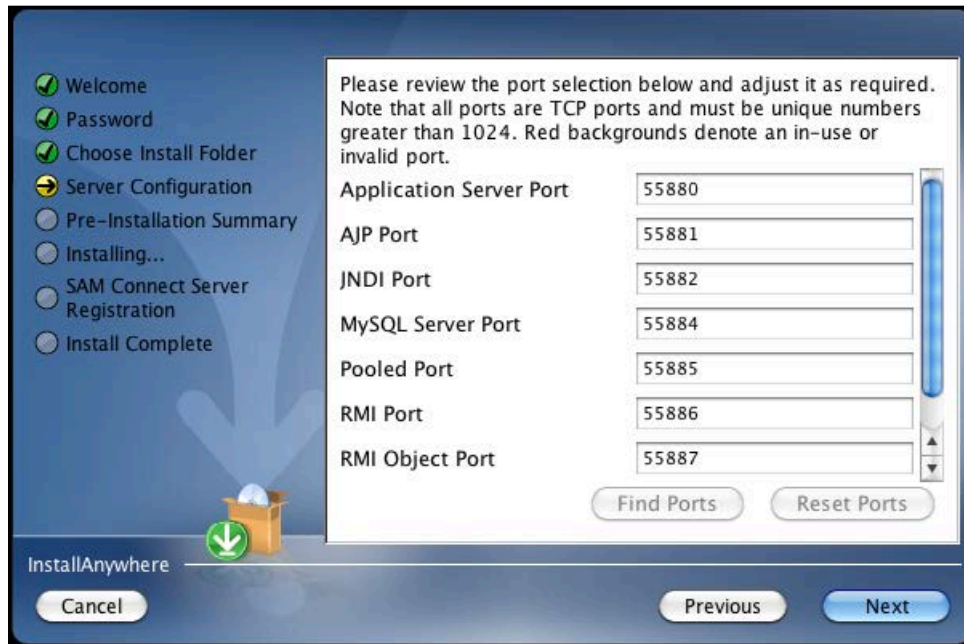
Welcome
Password
Choose Install Folder
Server Configuration
Pre-Installation Summary
Installing...
SAM Connect Server Registration
Install Complete

Please review the port selection below and adjust it as required. Note that all ports are TCP ports and must be unique numbers greater than 1024. Red backgrounds denote an in-use or invalid port.

| | |
|---|---|
| Application Server Port | 55880 |
| AJP Port | 55881 |
| JNDI Port | 55882 |
| MySQL Server Port | 55884 |
| Pooled Port | 55885 |
| RMI Port | 55886 |
| RMI Object Port | 55887 |

Find Ports
Reset Ports

InstallAnywhere

Cancel
Previous
Next